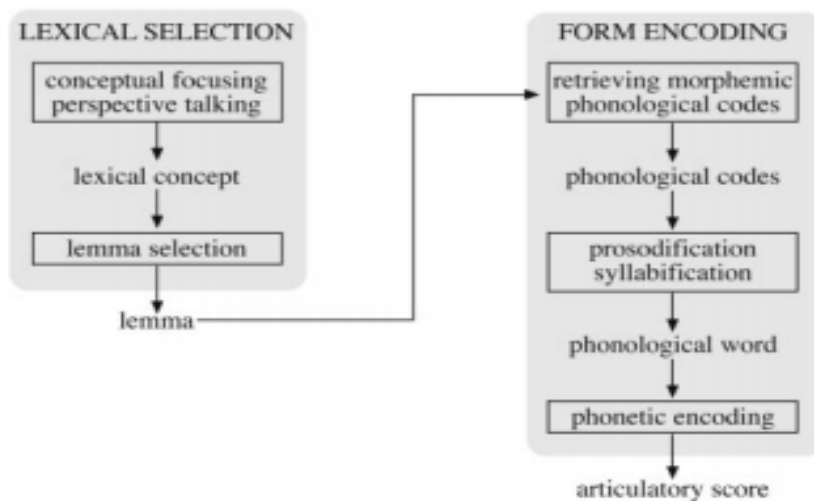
LEXICAL SELECTION

conceptual focusing
perspective talking

lexical concept

lemma selection

lemma

FORM ENCODING

retrieving morphemic
phonological codes

phonological codes

prosodification
syllabification

phonological word

phonetic encoding

articulatory score